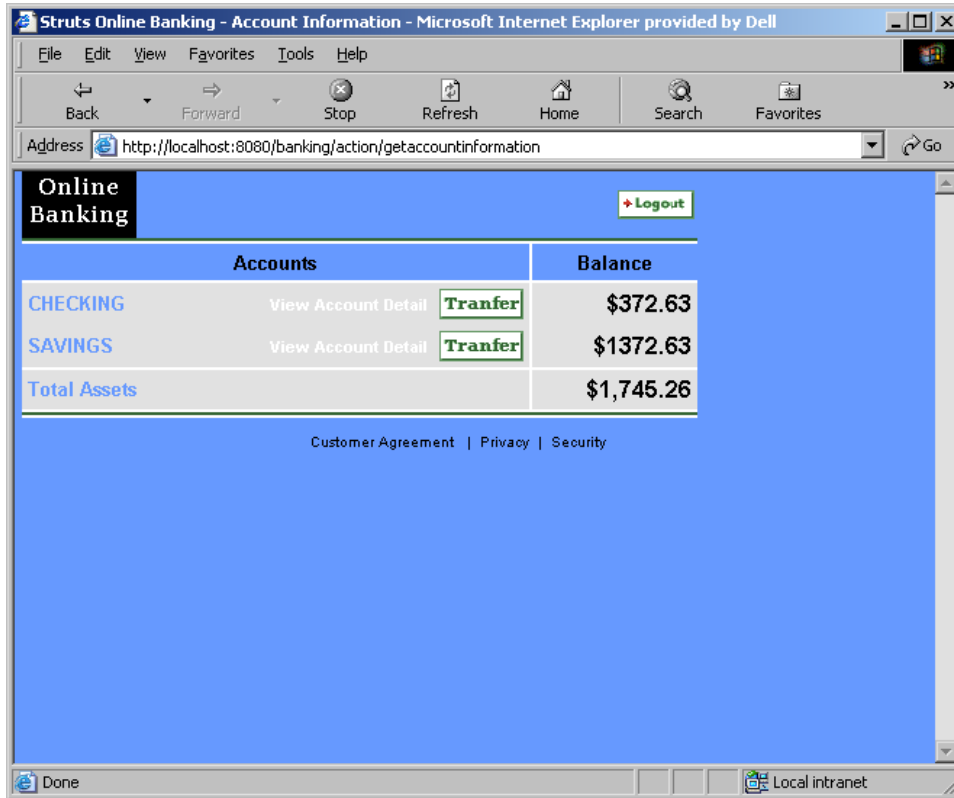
Struts Online Banking - Account Information - Microsoft Internet Explorer provided by Dell

File Edit View Favorites Tools Help

Back Forward Stop Refresh Home Search Favorites

Address http://localhost:8080/banking/action/getaccountinformation Go

Online Banking

Logout

| Accounts | | | Balance |
|---|---|---|---|
| CHECKING | View Account Detail | Tranfer | $372.63 |
| SAVINGS | View Account Detail | Tranfer | $1372.63 |
| Total Assets | | | $1,745.26 |

Customer Agreement | Privacy | Security

Done

Local intranet